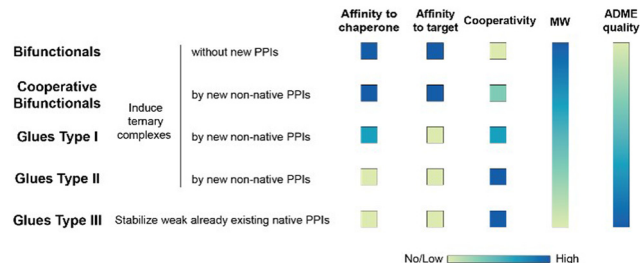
Affinity to chaperone | Affinity to target | Cooperativity | MW | ADME quality

Bifunctionals | without new PPIs

Cooperative Bifunctionals | by new non-native PPIs

Induce ternary complexes

Glues Type I | by new non-native PPIs

Glues Type II | by new non-native PPIs

Glues Type III | Stabilize weak already existing native PPIs

No/Low High